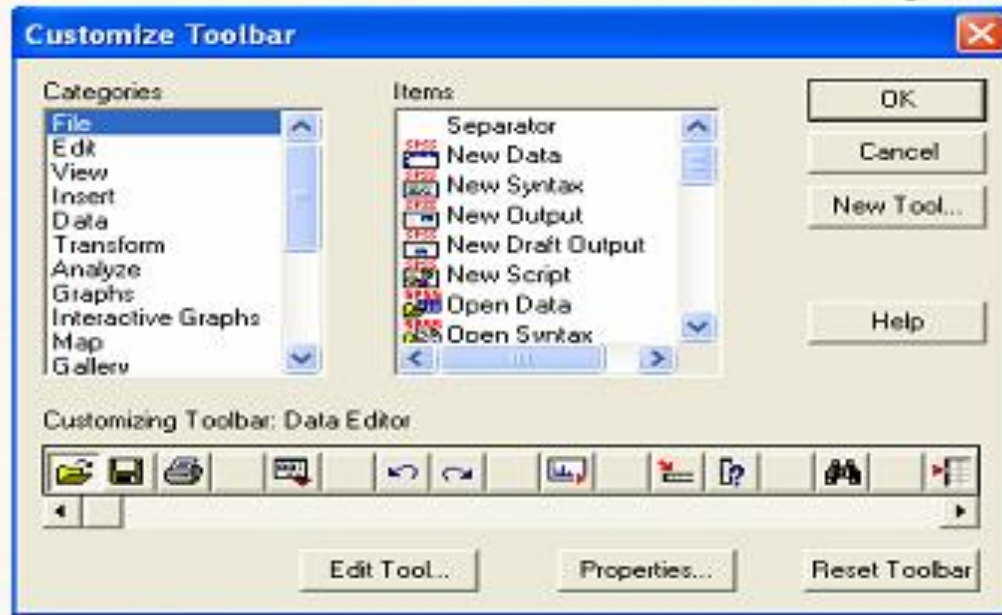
Customize Toolbar

Categories
File
Edit
View
Insert
Data
Transform
Analyze
Graphs
Interactive Graphs
Map
Gallery

Items
Separator
New Data
New Syntax
New Output
New Draft Output
New Script
Open Data
Open Syntax

OK
Cancel
New Tool...
Help

Customizing Toolbar: Data Editor

Edit Tool...
Properties...
Reset Toolbar